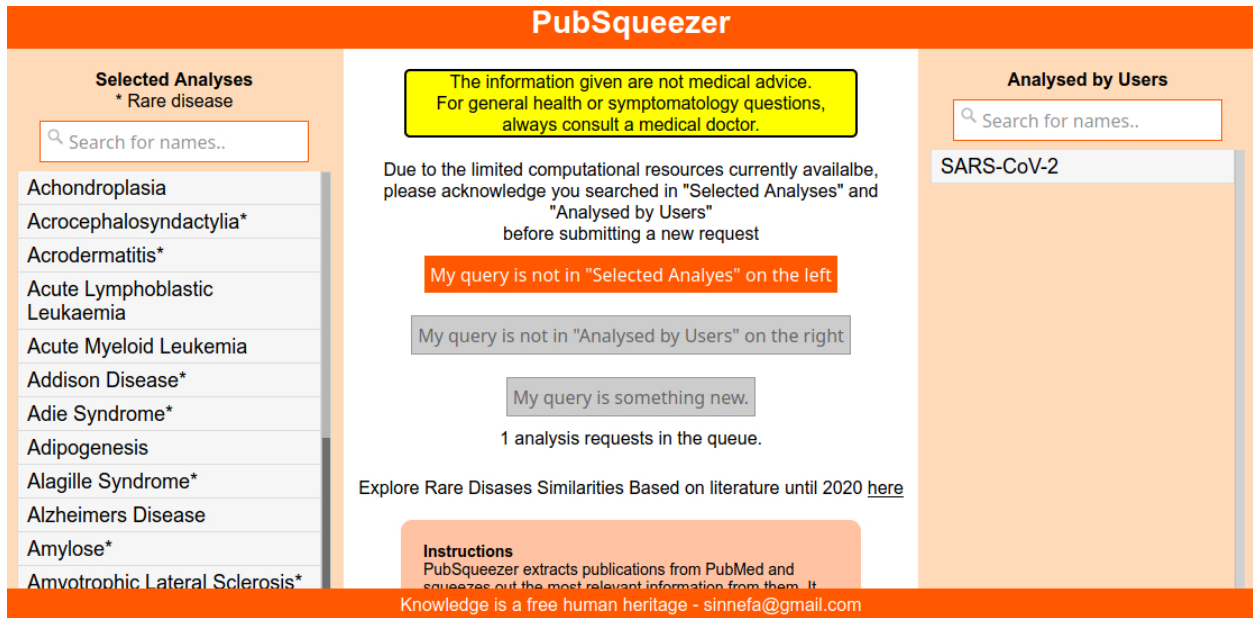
PubSqueezer

Selected Analyses
* Rare disease

Search for names..

Achondroplasia
Acrocephalosyndactylia*
Acrodermatitis*
Acute Lymphoblastic Leukaemia
Acute Myeloid Leukemia
Addison Disease*
Adie Syndrome*
Adipogenesis
Alagille Syndrome*
Alzheimers Disease
Amylose*
Amyotrophic Lateral Sclerosis*

The information given are not medical advice.
For general health or symptomatology questions, always consult a medical doctor.

Due to the limited computational resources currently availalbe, please acknowledge you searched in "Selected Analyses" and "Analysed by Users" before submitting a new request

My query is not in "Selected Analyes" on the left

My query is not in "Analysed by Users" on the right

My query is something new.

1 analysis requests in the queue.

Explore Rare Disases Similarities Based on literature until 2020 here

Instructions
PubSqueezer extracts publications from PubMed and squeezes out the most relevant information from them. It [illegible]

Analysed by Users

Search for names..

SARS-CoV-2

Knowledge is a free human heritage - sinnefa@gmail.com